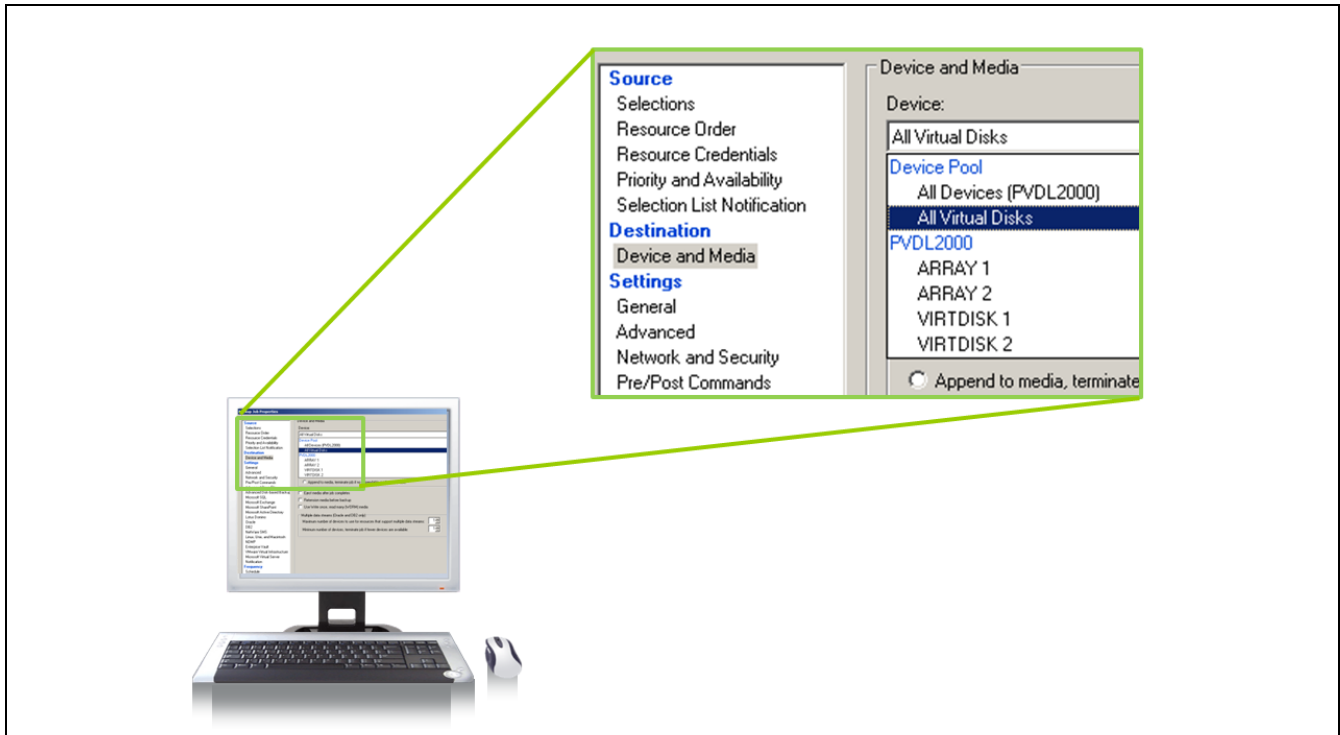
Source
Selections
Resource Order
Resource Credentials
Priority and Availability
Selection List Notification
Destination
Device and Media
Settings
General
Advanced
Network and Security
Pre/Post Commands

Device and Media
Device:
All Virtual Disks
Device Pool
All Devices (PVDL2000)
All Virtual Disks
PVDL2000
ARRAY 1
ARRAY 2
VIRTDISK 1
VIRTDISK 2
Append to media, terminate

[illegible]